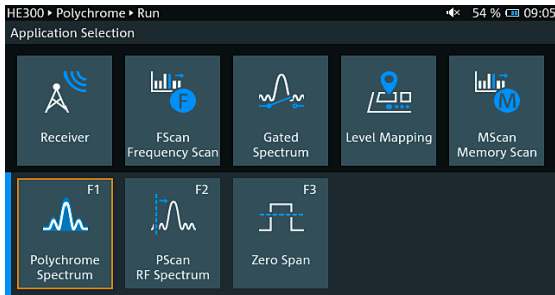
HE300 ▸ Polychrome ▸ Run 54 % 09:05

Application Selection

Receiver

F

FScan Frequency Scan

Gated Spectrum

Level Mapping

M

MScan Memory Scan

F1

Polychrome Spectrum

F2

PScan RF Spectrum

F3

Zero Span